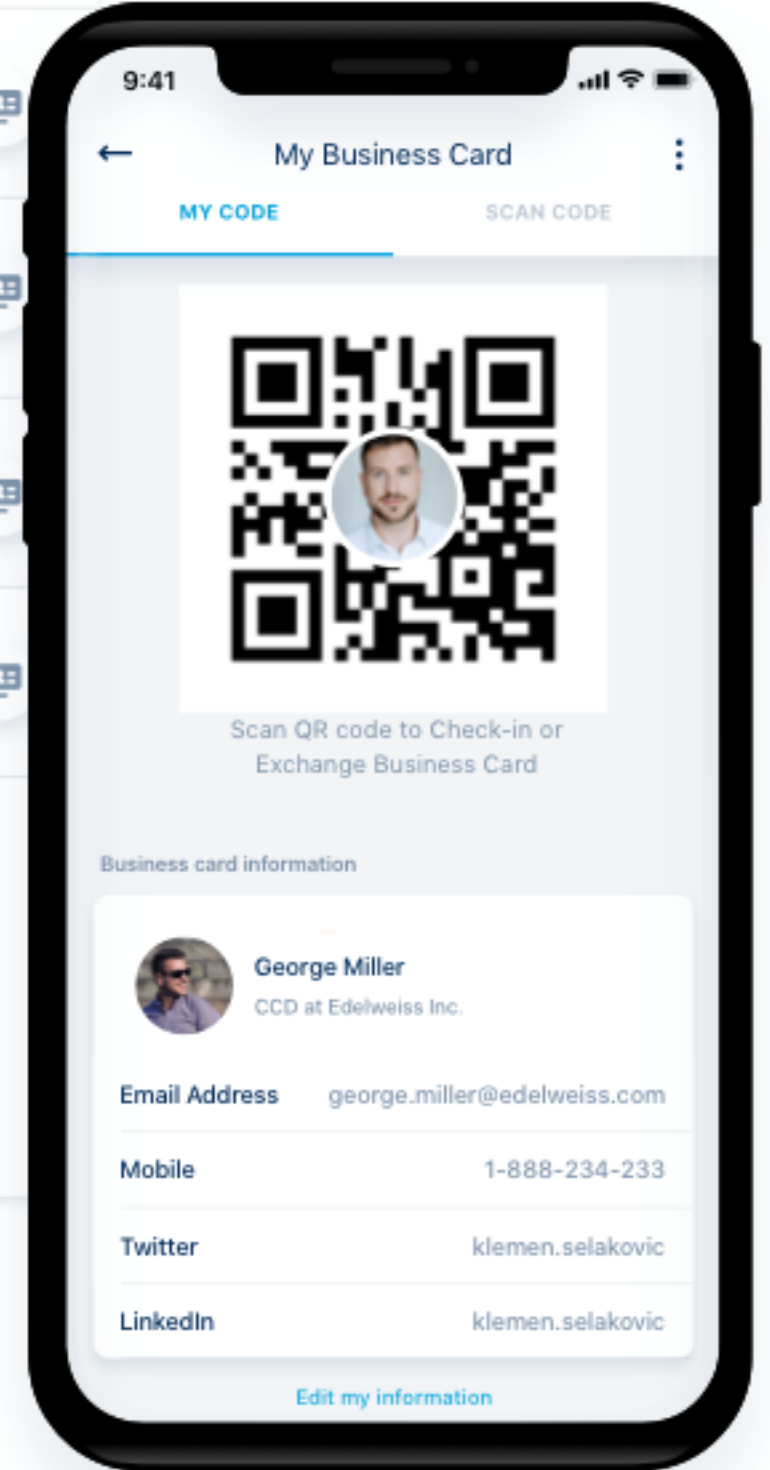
9:41

←
My Business Card

MY CODE
SCAN CODE

Scan QR code to Check-in or Exchange Business Card

Business card information

George Miller
CCD at Edelweiss Inc.

| Email Address | george.miller@edelweiss.com |
|---|---|
| Mobile | 1-888-234-233 |
| Twitter | klemen.selakovic |
| LinkedIn | klemen.selakovic |

Edit my information